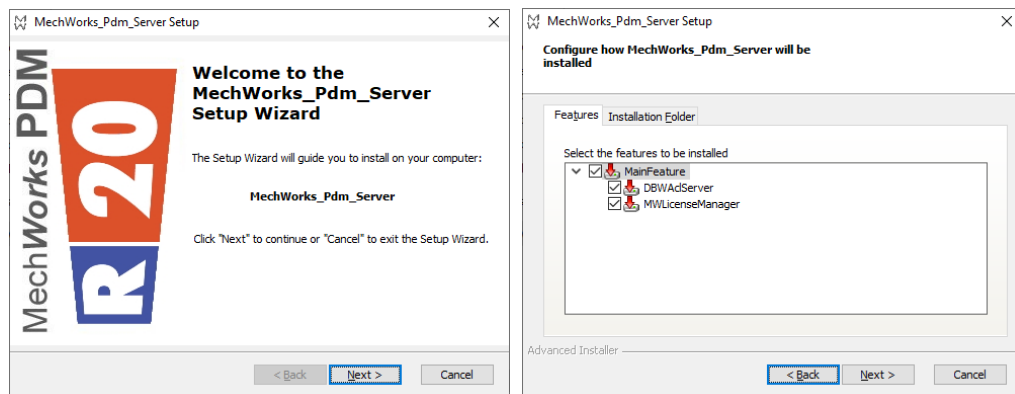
MechWorks_Pdm_Server Setup

MechWorks PDM

R 20

Welcome to the MechWorks_Pdm_Server Setup Wizard

The Setup Wizard will guide you to install on your computer:

MechWorks_Pdm_Server

Click "Next" to continue or "Cancel" to exit the Setup Wizard.

< Back | Next > | Cancel

MechWorks_Pdm_Server Setup

Configure how MechWorks_Pdm_Server will be installed

Features | Installation Folder

Select the features to be installed

MainFeature
DBWAclServer
MWLicenseManager

Advanced Installer

< Back | Next > | Cancel